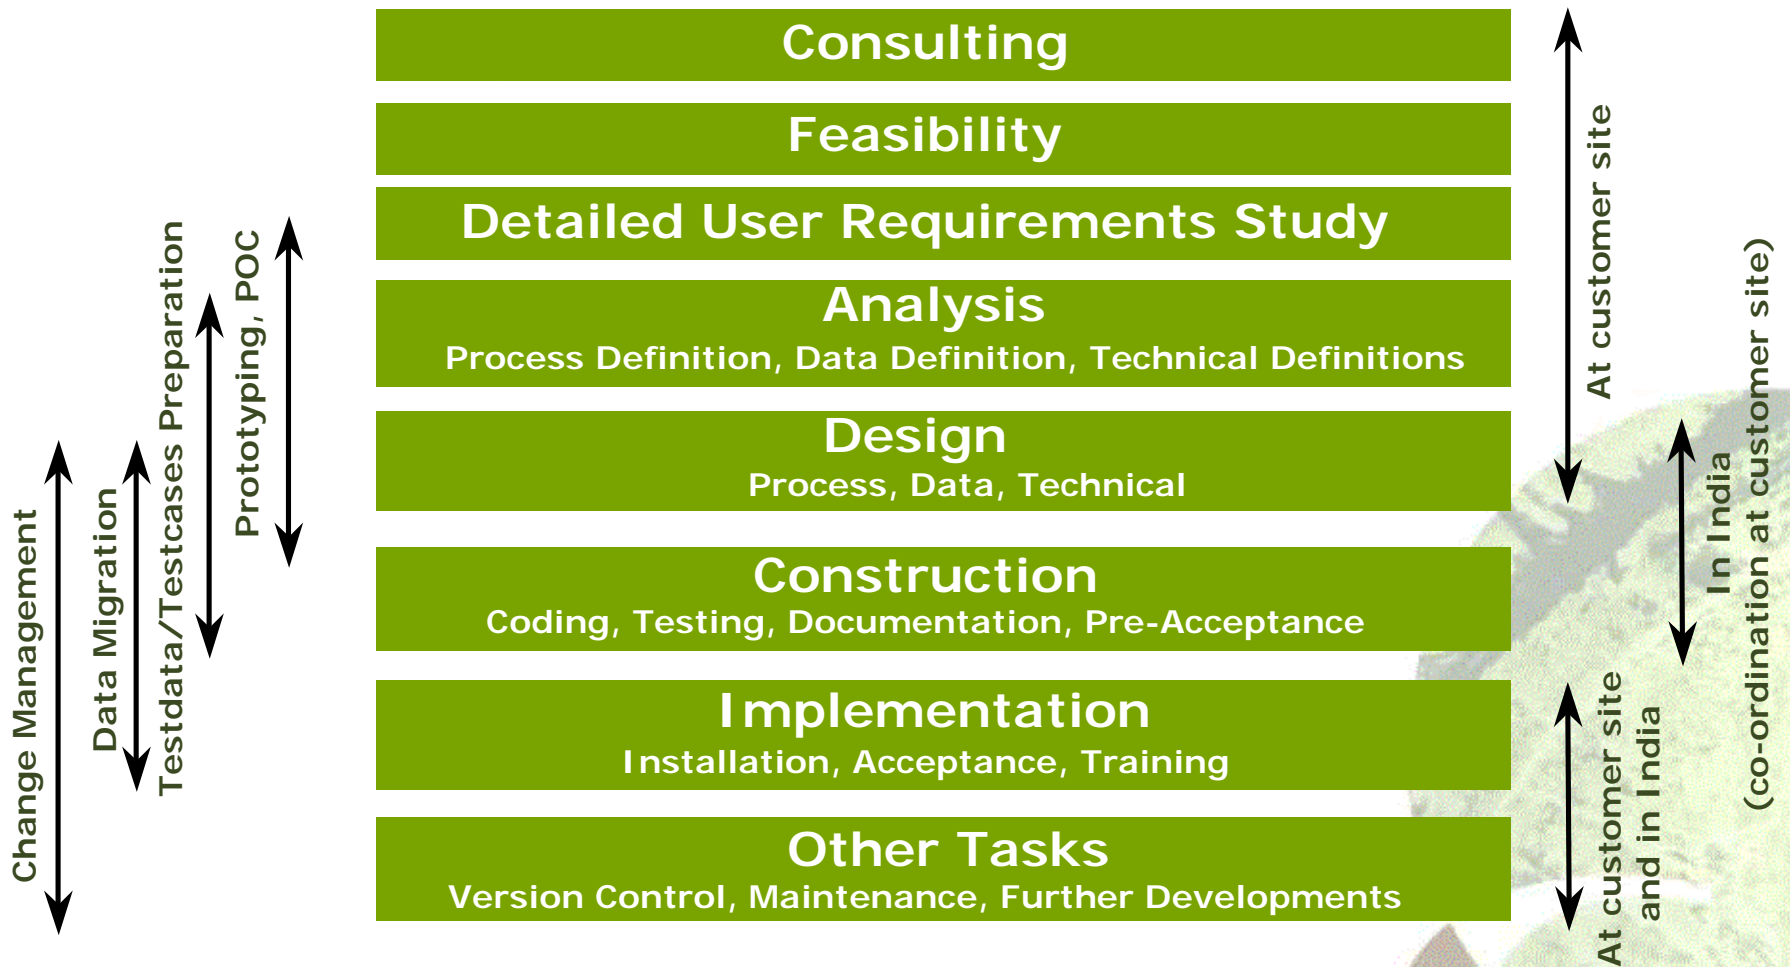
Consulting

Feasibility

Detailed User Requirements Study

Analysis
Process Definition, Data Definition, Technical Definitions

Design
Process, Data, Technical

Construction
Coding, Testing, Documentation, Pre-Acceptance

Implementation
Installation, Acceptance, Training

Other Tasks
Version Control, Maintenance, Further Developments

Change Management

Data Migration

Testdata/Testcases Preparation

Prototyping, POC

At customer site

In India
(co-ordination at customer site)

At customer site
and in India